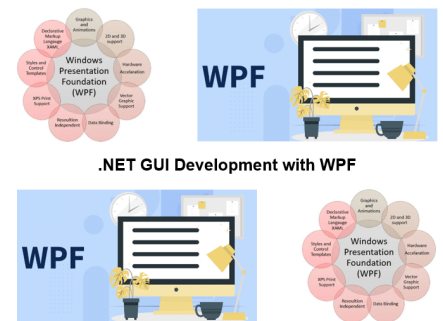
Graphics and Animations

2D and 3D support

Hardware Acceleration

Vector Graphic Support

Data Binding

Resolution Independent

XPS Print Support

Styles and Control Templates

Declarative Markup Language XAML

Windows Presentation Foundation (WPF)

WPF

.NET GUI Development with WPF

WPF

Graphics and Animations

2D and 3D support

Hardware Acceleration

Vector Graphic Support

Data Binding

Resolution Independent

XPS Print Support

Styles and Control Templates

Declarative Markup Language XAML

Windows Presentation Foundation (WPF)